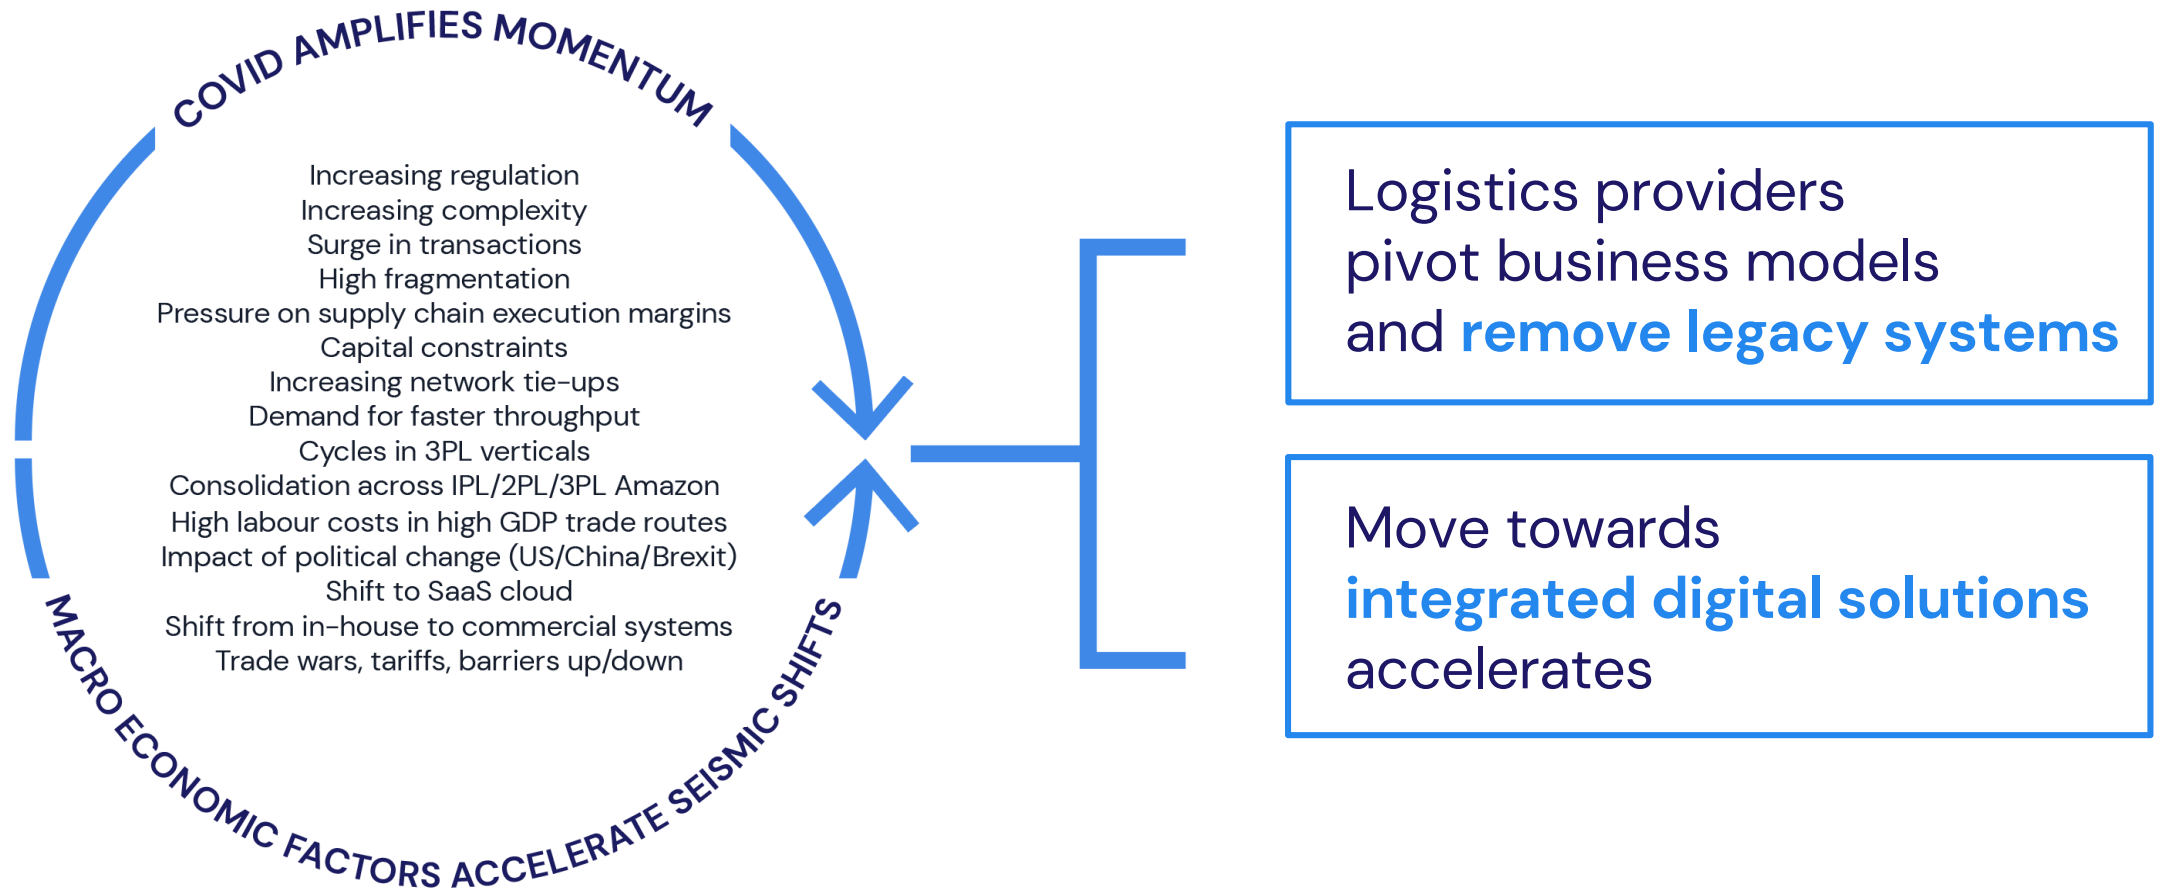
COVID AMPLIFIES MOMENTUM

Increasing regulation
Increasing complexity
Surge in transactions
High fragmentation
Pressure on supply chain execution margins
Capital constraints
Increasing network tie-ups
Demand for faster throughput
Cycles in 3PL verticals
Consolidation across IPL/2PL/3PL Amazon
High labour costs in high GDP trade routes
Impact of political change (US/China/Brexit)
Shift to SaaS cloud
Shift from in-house to commercial systems
Trade wars, tariffs, barriers up/down

MACRO ECONOMIC FACTORS ACCELERATE SEISMIC SHIFTS

Logistics providers pivot business models and remove legacy systems

Move towards integrated digital solutions accelerates